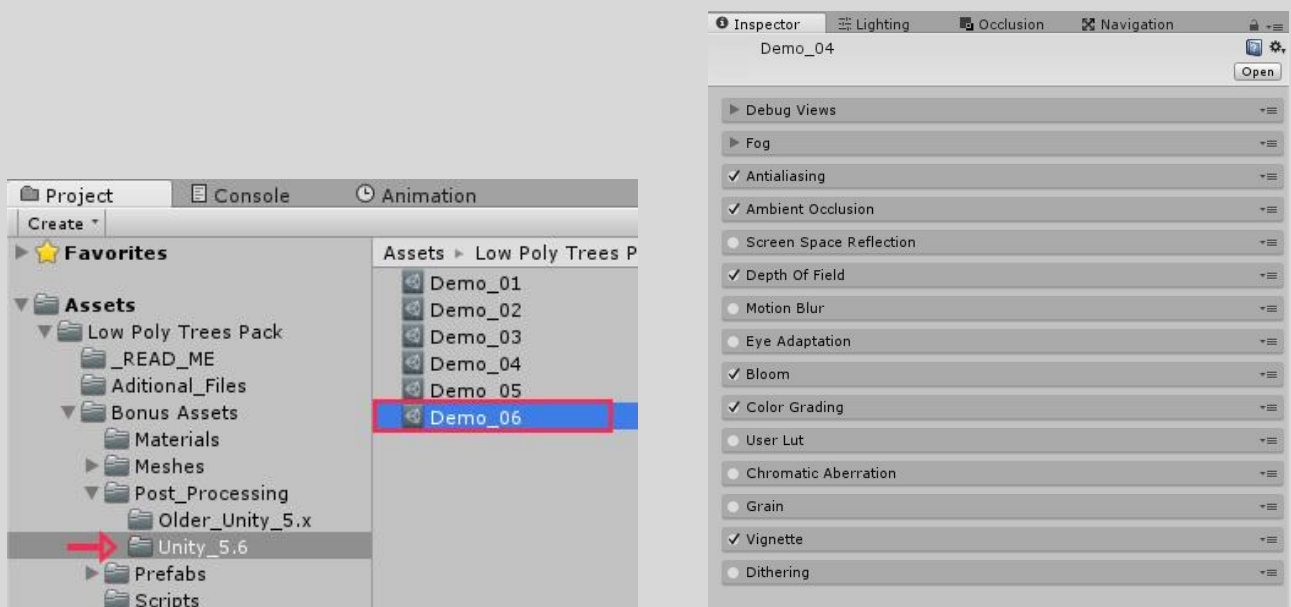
Project Console Animation
Create
Favorites
Assets
Low Poly Trees Pack
_READ_ME
Aditional_Files
Bonus Assets
Materials
Meshes
Post_Processing
Older_Unity_5.x
Unity_5.6
Prefabs
Scripts

Assets ▸ Low Poly Trees P
Demo_01
Demo_02
Demo_03
Demo_04
Demo_05
Demo_06

Inspector Lighting Occlusion Navigation
Demo_04
Open
Debug Views
Fog
✓ Antialiasing
✓ Ambient Occlusion
Screen Space Reflection
✓ Depth Of Field
Motion Blur
Eye Adaptation
✓ Bloom
✓ Color Grading
User Lut
Chromatic Aberration
Grain
✓ Vignette
Dithering